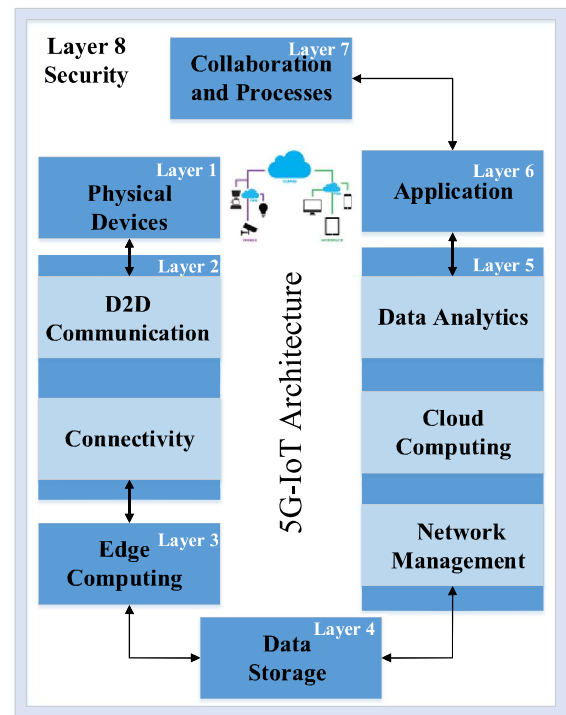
Layer 8
Security

Layer 7
Collaboration and Processes

Layer 1
Physical Devices

Layer 2
D2D Communication

Connectivity

Layer 3
Edge Computing

5G-IoT Architecture

Layer 6
Application

Layer 5
Data Analytics

Cloud Computing

Network Management

Layer 4
Data Storage